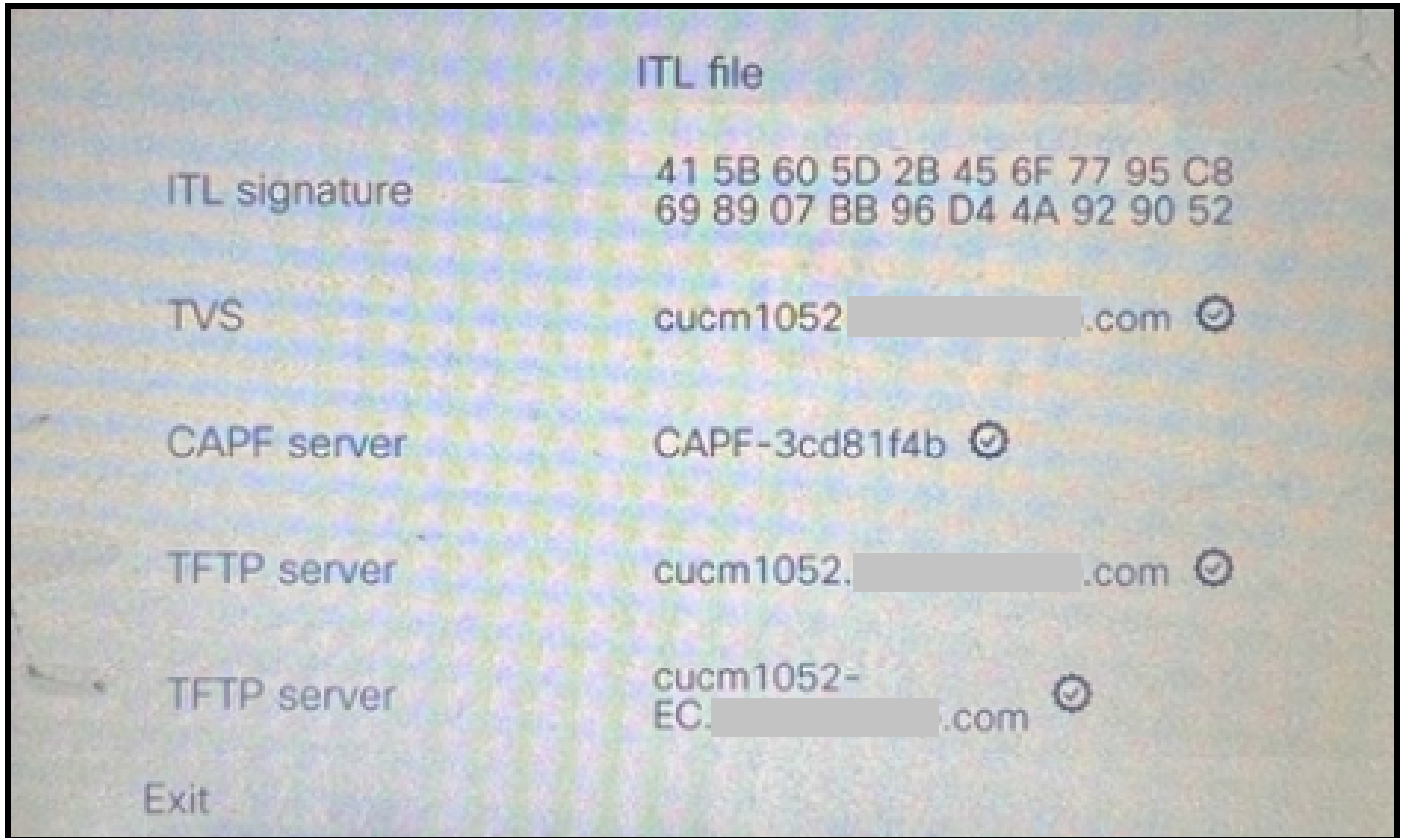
ITL file

| | |
|---|---|
| ITL signature | 41 5B 60 5D 2B 45 6F 77 95 C8 69 89 07 BB 96 D4 4A 92 90 52 |
| TVS | cucm1052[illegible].com |
| CAPF server | CAPF-3cd81f4b |
| TFTP server | cucm1052.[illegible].com |
| TFTP server | cucm1052-EC.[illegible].com |

Exit